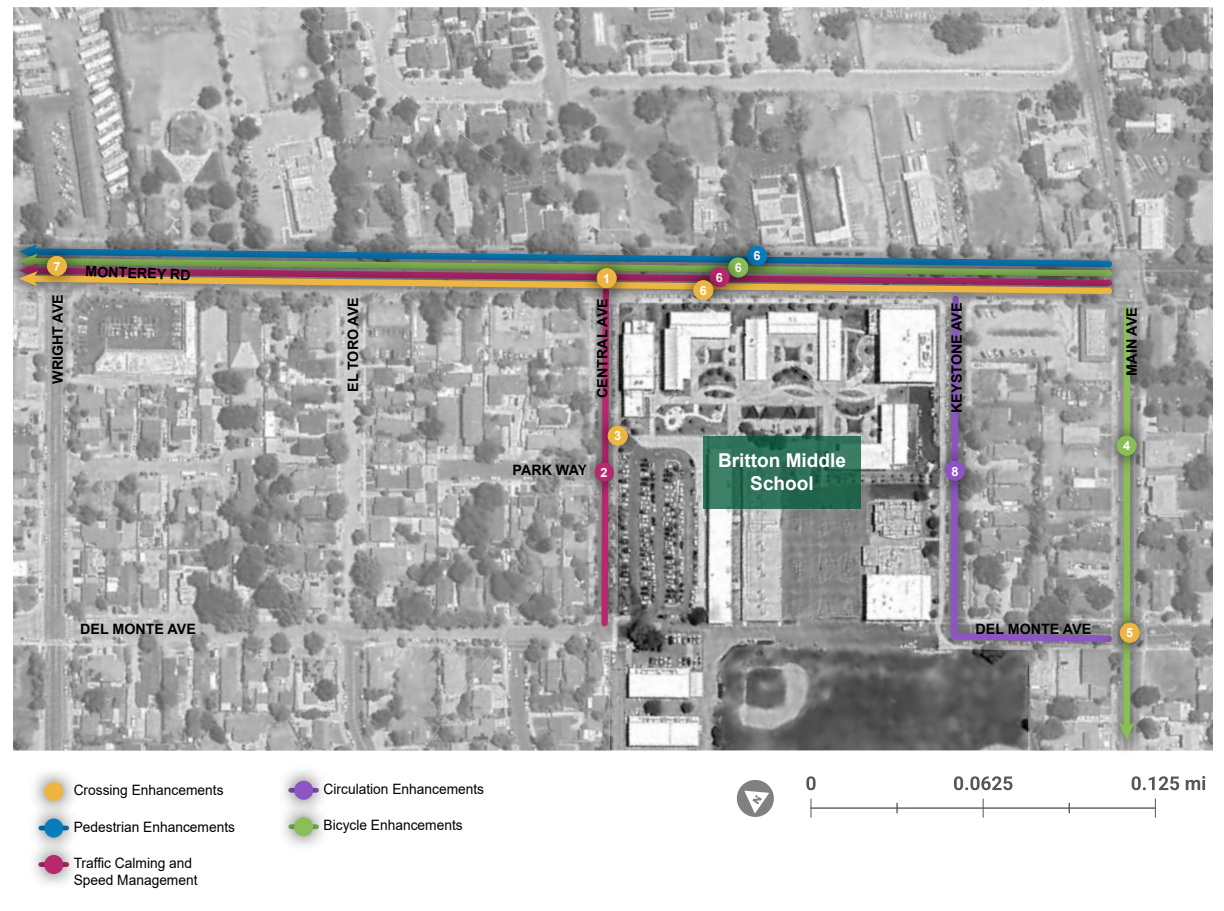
6
7
MONTEREY RD
1
6
6
6
WRIGHT AVE
EL TORO AVE
CENTRAL AVE
KEYSTONE AVE
MAIN AVE
3
PARK WAY
2
Britton Middle School
8
4
DEL MONTE AVE
DEL MONTE AVE
5

Crossing Enhancements
Pedestrian Enhancements
Traffic Calming and Speed Management
Circulation Enhancements
Bicycle Enhancements

0
0.0625
0.125 mi